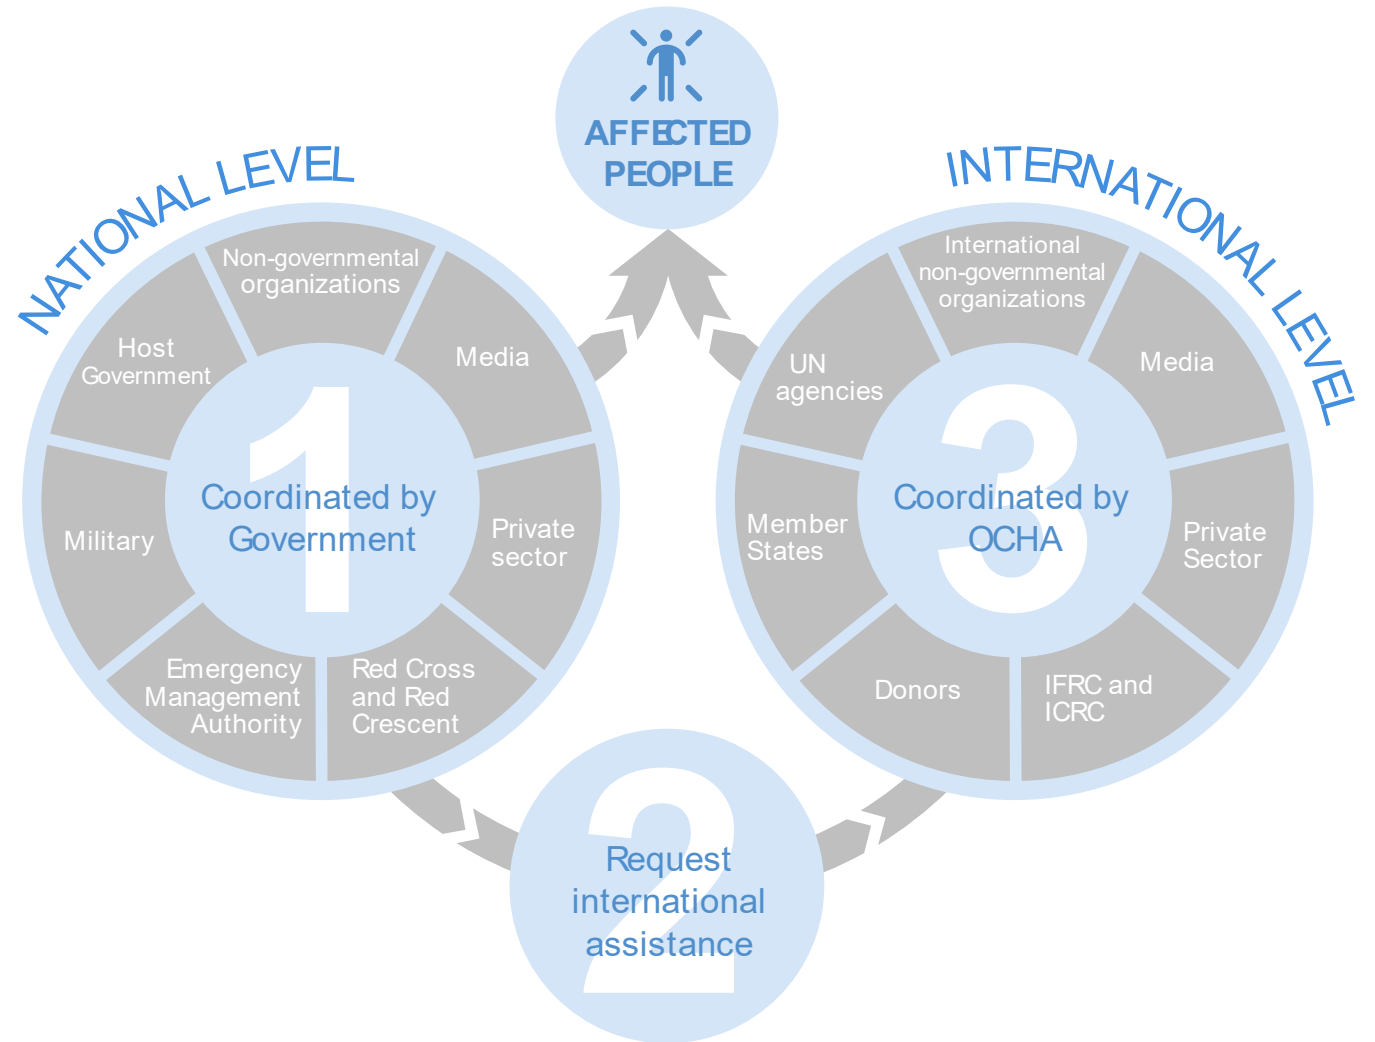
AFFECTED PEOPLE

NATIONAL LEVEL

Non-governmental organizations

Host Government

Media

1

Coordinated by Government

Military

Private sector

Emergency Management Authority

Red Cross and Red Crescent

INTERNATIONAL LEVEL

International non-governmental organizations

UN agencies

Media

3

Coordinated by OCHA

Member States

Private Sector

Donors

IFRC and ICRC

2

Request international assistance